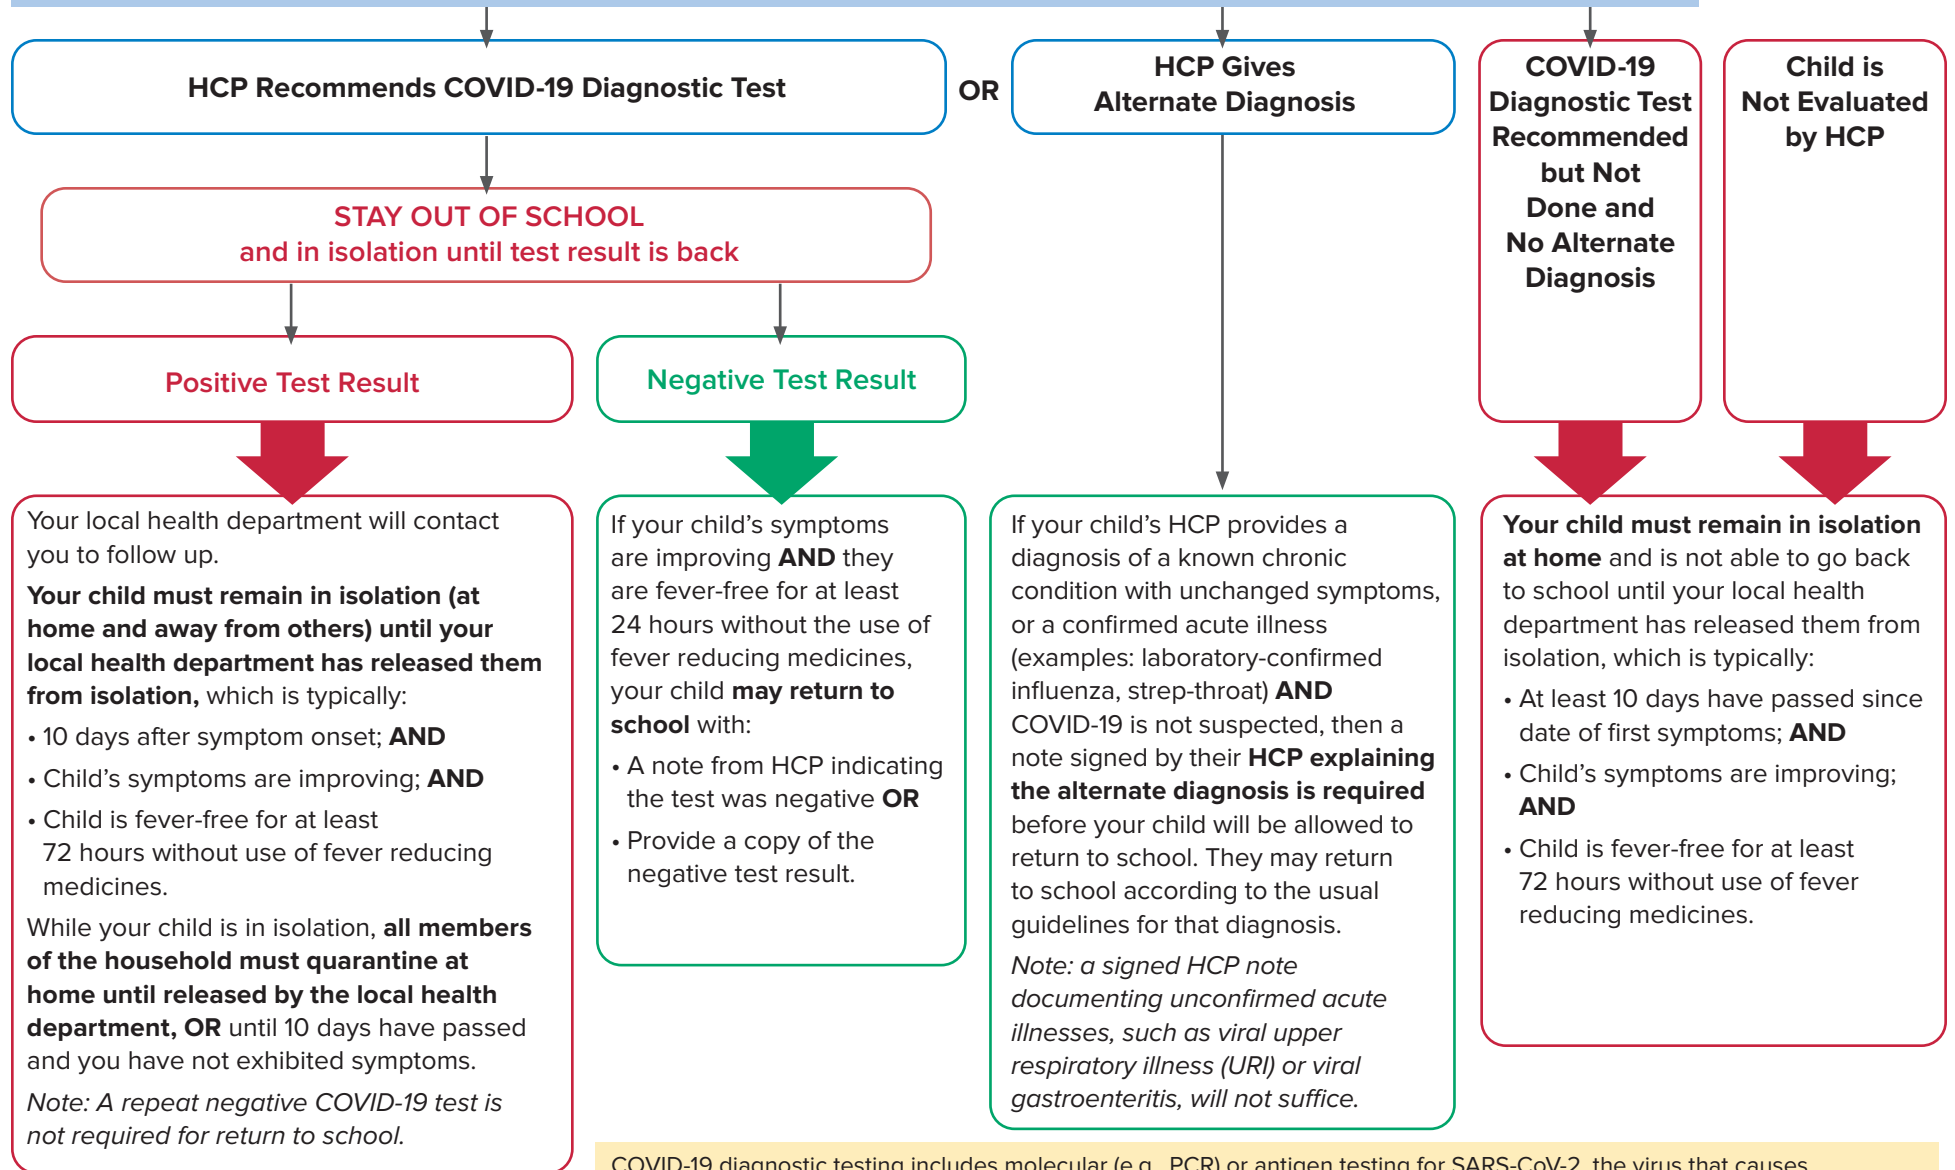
HCP Recommends COVID-19 Diagnostic Test

OR

HCP Gives Alternate Diagnosis

COVID-19 Diagnostic Test Recommended but Not Done and No Alternate Diagnosis

Child is Not Evaluated by HCP

STAY OUT OF SCHOOL
and in isolation until test result is back

Positive Test Result

Negative Test Result

Your local health department will contact you to follow up.

**Your child must remain in isolation (at home and away from others) until your local health department has released them from isolation,** which is typically:

• 10 days after symptom onset; **AND**

• Child's symptoms are improving; **AND**

• Child is fever-free for at least 72 hours without use of fever reducing medicines.

While your child is in isolation, **all members of the household must quarantine at home until released by the local health department, OR** until 10 days have passed and you have not exhibited symptoms.

*Note: A repeat negative COVID-19 test is not required for return to school.*

If your child's symptoms are improving **AND** they are fever-free for at least 24 hours without the use of fever reducing medicines, your child **may return to school** with:

• A note from HCP indicating the test was negative **OR**

• Provide a copy of the negative test result.

If your child's HCP provides a diagnosis of a known chronic condition with unchanged symptoms, or a confirmed acute illness (examples: laboratory-confirmed influenza, strep-throat) **AND** COVID-19 is not suspected, then a note signed by their **HCP explaining the alternate diagnosis is required** before your child will be allowed to return to school. They may return to school according to the usual guidelines for that diagnosis.

*Note: a signed HCP note documenting unconfirmed acute illnesses, such as viral upper respiratory illness (URI) or viral gastroenteritis, will not suffice.*

**Your child must remain in isolation at home** and is not able to go back to school until your local health department has released them from isolation, which is typically:

• At least 10 days have passed since date of first symptoms; **AND**

• Child's symptoms are improving; **AND**

• Child is fever-free for at least 72 hours without use of fever reducing medicines.

COVID-19 diagnostic testing includes molecular (e.g., PCR) or antigen testing for SARS-CoV-2, the virus that causes